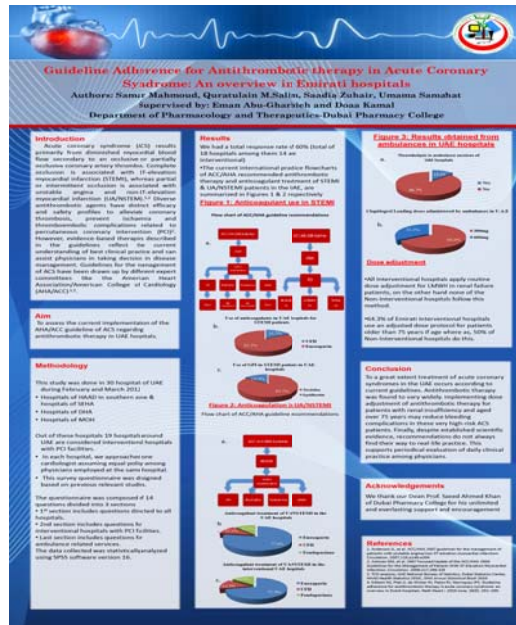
Guideline Adherence for Antithrombotic therapy in Acute Coronary Syndrome: An overview in Emirati hospitals

Authors: Samar Mahmoud, Quratulain M.Salim, Saadia Zubair, Umama Samahat

Supervised by: Eman Abu-Gharbieh and Doaa Kamal

Department of Pharmacology and Therapeutics-Dubai Pharmacy College

Introduction

Acute coronary syndrome (ACS) results primarily from diminished myocardial blood flow secondary to an occlusive or partially occlusive coronary artery thrombus. Complete occlusion is associated with ST-elevation myocardial infarction (STEMI), whereas partial or intermittent occlusion is associated with unstable angina and non-ST-elevation myocardial infarction (UA/NSTEMI). Diverse antithrombotic agents have distinct efficacy and safety profiles to alleviate coronary thrombosis, prevent ischemia and thromboembolic complications related to percutaneous intervention (PCI). However, evidence-based therapies described in the guidelines reflect the current understanding of best clinical practice and can assist physicians in taking decision in disease management. Guidelines for the management of ACS have been drawn up by different expert committees like the American Heart Association/American College of Cardiology (AHA/ACC).

Aim

To assess the current implementation of the AHA/ACC guideline of ACS regarding antithrombotic therapy in UAE hospitals.

Methodology

This study was done in 30 hospital of UAE during February and March 2011.
• Hospitals of HAAD in southern one & hospitals of SEHA
• Hospitals of DHA
• Hospitals of MOH

Out of these hospitals 19 hospitals around UAE are considered interventional hospitals with PCI facilities.
• In each hospital, we approached one cardiologist assuming equal policy among physicians employed at the same hospital.
• This survey questionnaire was designed based on previous relevant studies.

The questionnaire was composed of 14 questions divided into 3 sections
• 1st section includes questions directed to all hospitals.
• 2nd section includes questions to interventional hospitals with PCI facilities.
• Last section includes questions for ambulance related services.
This data collected was statistically analyzed using SPSS software version 16.

Results

We had a total response rate of 60% (total of 18 hospitals among them 14 are interventional)
•The current international practice flowcharts of ACC/AHA recommended antithrombotic therapy and anticoagulant treatment of STEMI & UA/NSTEMI patients in the UAE, are summarized in Figures 1 & 2 respectively

Figure 1: Anticoagulant us in STEMI

Flow chart of ACC/AHA guideline recommendations

a.

b.

c.

Figure 2: Anticoagulation in UA/NSTEMI

Flow chart of ACC/AHA guideline recommendations

a.

b.

c.

Figure 3: Results obtained from ambulances in UAE hospitals

Thrombolysis in ambulance services of UAE hospitals

Yes
No

Clopidogrel Loading doses administered by ambulances in U.A.E

300mg
600mg

Dose adjustment

•All interventional hospitals apply routine dose adjustment for LMWH in renal failure patients, on the other hand none of the Non-Interventional hospitals follow this method.

•64.3% of Emirati Interventional hospitals use an adjusted dose protocol for patients older than 75 years if age where as, 50% of Non-Interventional hospitals do this.

Conclusion

To a great extent treatment of acute coronary syndromes in the UAE occurs according to current guidelines. Antithrombotic therapy was found to very widely. Implementing dose adjustment of antithrombotic therapy for patients with renal insufficiency and aged over 75 years may reduce bleeding complications in these very high risk ACS patients. Finally, despite established scientific evidence, recommendations do not always find their way to real life practice. This supports periodical evaluation of daily clinical practice among physicians.

Acknowledgements

We thank our Dean Prof. Saeed Ahmed Khan of Dubai Pharmacy College for his unlimited and everlasting support and encouragement

References

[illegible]